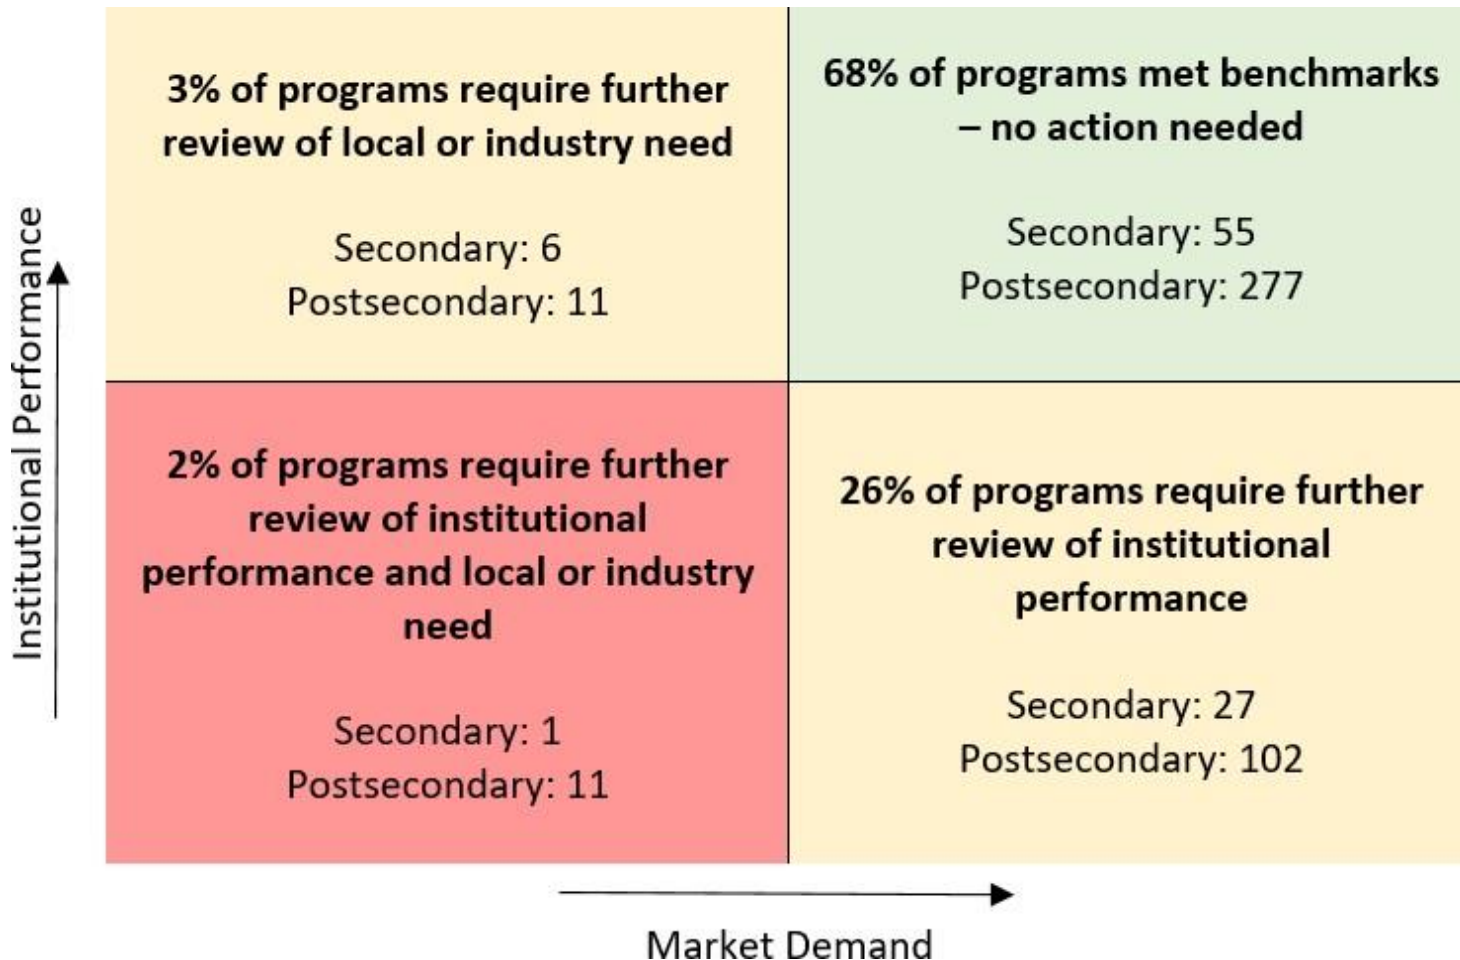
Institutional Performance

3% of programs require further review of local or industry need

Secondary: 6
Postsecondary: 11

68% of programs met benchmarks – no action needed

Secondary: 55
Postsecondary: 277

2% of programs require further review of institutional performance and local or industry need

Secondary: 1
Postsecondary: 11

26% of programs require further review of institutional performance

Secondary: 27
Postsecondary: 102

Market Demand